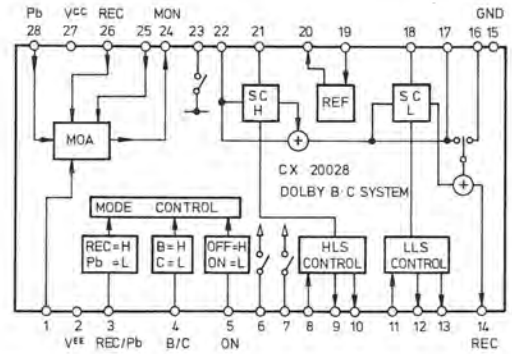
Pb 28
$V^{CC}$ 27
REC 26
25
MON 24
23
22
21
20
19
18
17
GND 16
15

MOA

S C H

REF

S C L

CX 20028

DOLBY B·C SYSTEM

MODE CONTROL

REC = H
Pb = L

B = H
C = L

OFF = H
ON = L

HLS CONTROL

LLS CONTROL

1
$V^{EE}$ 2
3 REC/Pb
4 B/C
5 ON
6
7
8
9
10
11
12
13
14 REC